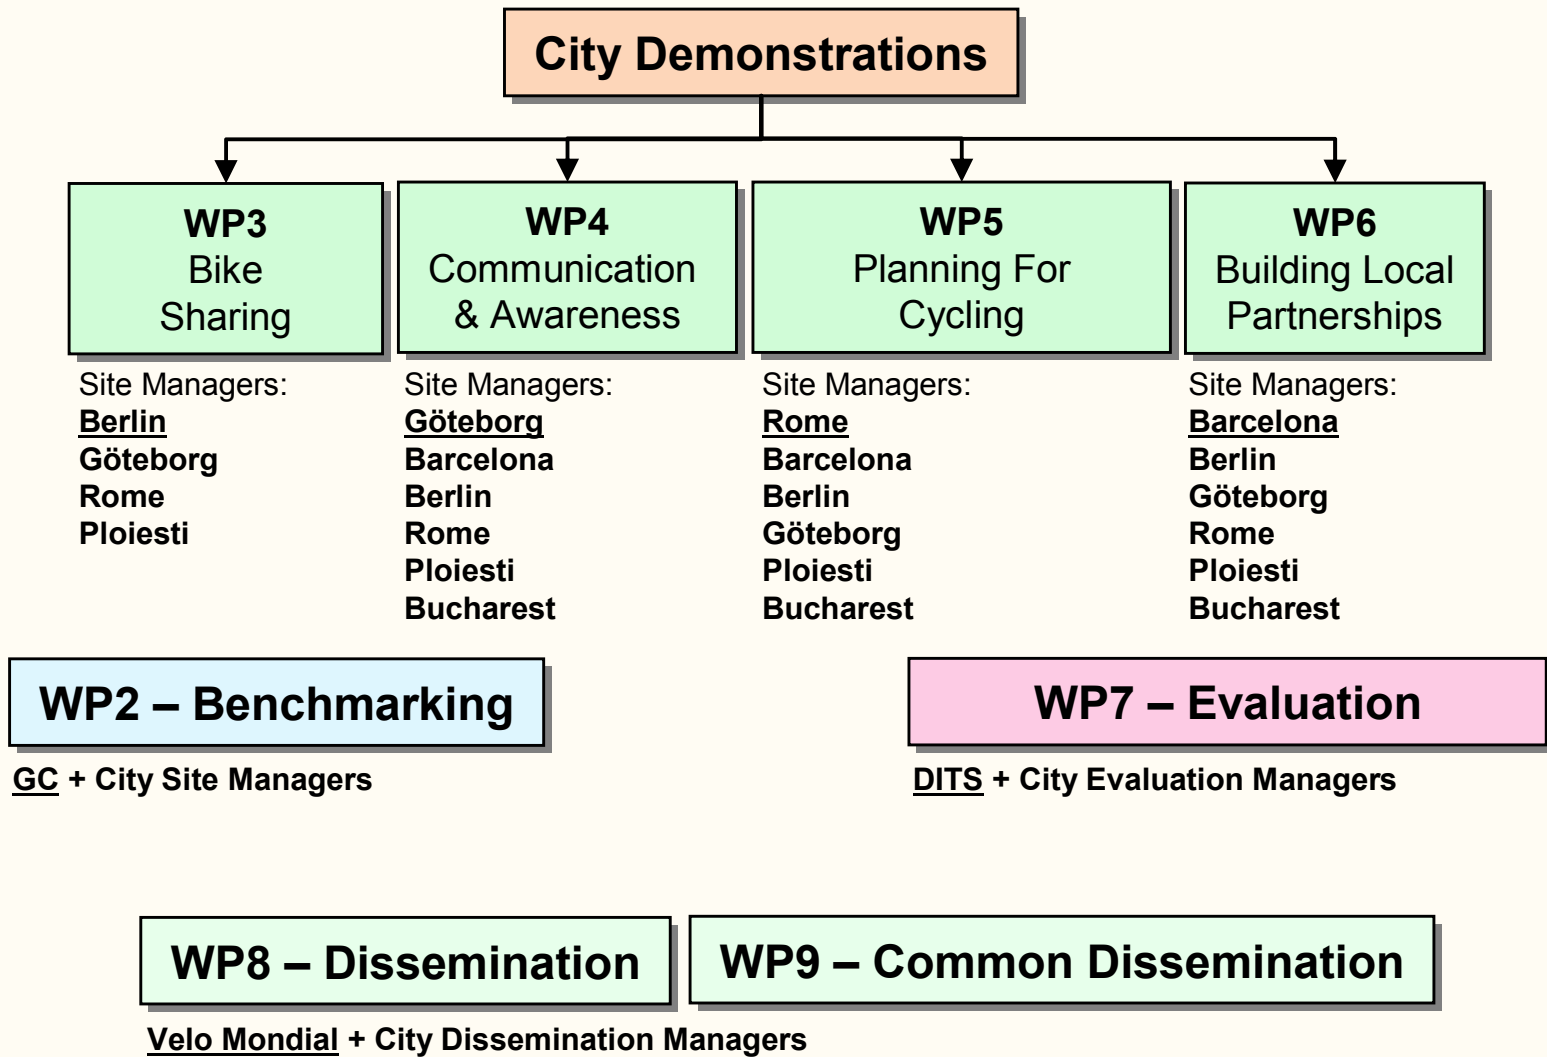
City Demonstrations

WP3
Bike Sharing

Site Managers:
Berlin
Göteborg
Rome
Ploiesti

WP4
Communication & Awareness

Site Managers:
Göteborg
Barcelona
Berlin
Rome
Ploiesti
Bucharest

WP5
Planning For Cycling

Site Managers:
Rome
Barcelona
Berlin
Göteborg
Ploiesti
Bucharest

WP6
Building Local Partnerships

Site Managers:
Barcelona
Berlin
Göteborg
Rome
Ploiesti
Bucharest

WP2 – Benchmarking

GC + City Site Managers

WP7 – Evaluation

DITS + City Evaluation Managers

WP8 – Dissemination

WP9 – Common Dissemination

Velo Mondial + City Dissemination Managers